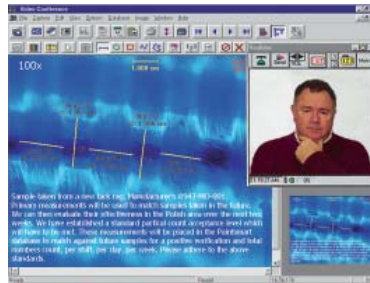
Video Conference

100x

1.000 µm

Sample taken from a new lack rag. Manufacturers 0942-MD-001. Primary measurements will be used to match samples taken in the future. We can then evaluate their effectiveness in the Polish area over the next few weeks. We have established a standard particle count acceptance level which will have to be met. These measurements will be placed in the Pointsoft database to match against future samples for a positive verification and total numbers count, per shift, per day, per week. Please adhere to the above standards.

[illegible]